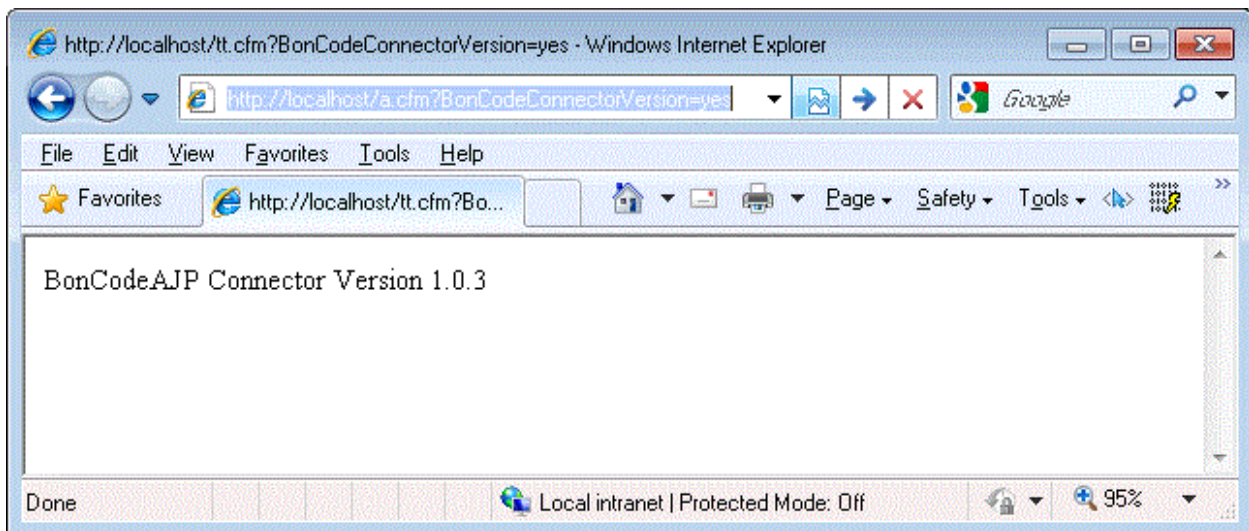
http://localhost/tt.cfm?BonCodeConnectorVersion=yes - Windows Internet Explorer

http://localhost/a.cfm?BonCodeConnectorVersion=yes

Google

File Edit View Favorites Tools Help

Favorites http://localhost/tt.cfm?Bo...

Page Safety Tools

BonCodeAJP Connector Version 1.0.3

Done Local intranet | Protected Mode: Off 95%